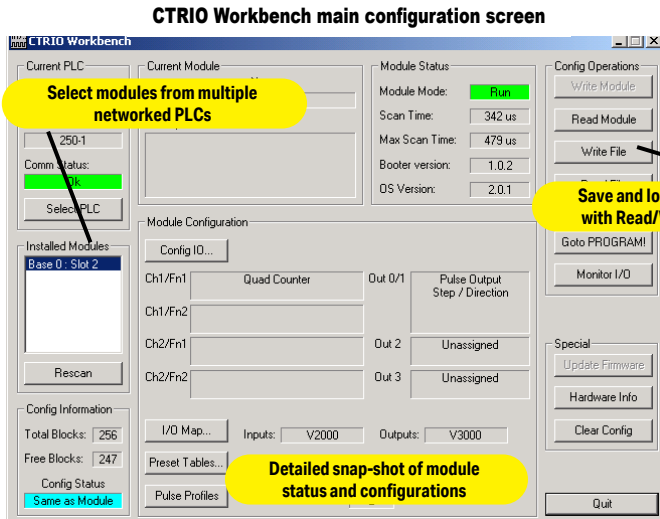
CTRIO Workbench main configuration screen

CTRIO Workbench

Current PLC

Select modules from multiple networked PLCs

250-1

Comm Status:

Ok

Select PLC

Installed Modules

Base 0 : Slot 2

Rescan

Config Information

Total Blocks: 256

Free Blocks: 247

Config Status

Same as Module

Current Module

Module Status

Module Mode: Run

Scan Time: 342 us

Max Scan Time: 479 us

Booter version: 1.0.2

OS Version: 2.0.1

Module Configuration

Config IO...

Ch1/Fn1 Quad Counter

Out 0/1 Pulse Output Step / Direction

Ch1/Fn2

Ch2/Fn1

Out 2 Unassigned

Ch2/Fn2

Out 3 Unassigned

I/O Map...

Inputs: V2000

Outputs: V3000

Preset Tables...

Pulse Profiles

Detailed snap-shot of module status and configurations

Config Operations

Write Module

Read Module

Write File

Save and lo with Read/

Goto PROGRAM

Monitor I/O

Special

Update Firmware

Hardware Info

Clear Config

Quit